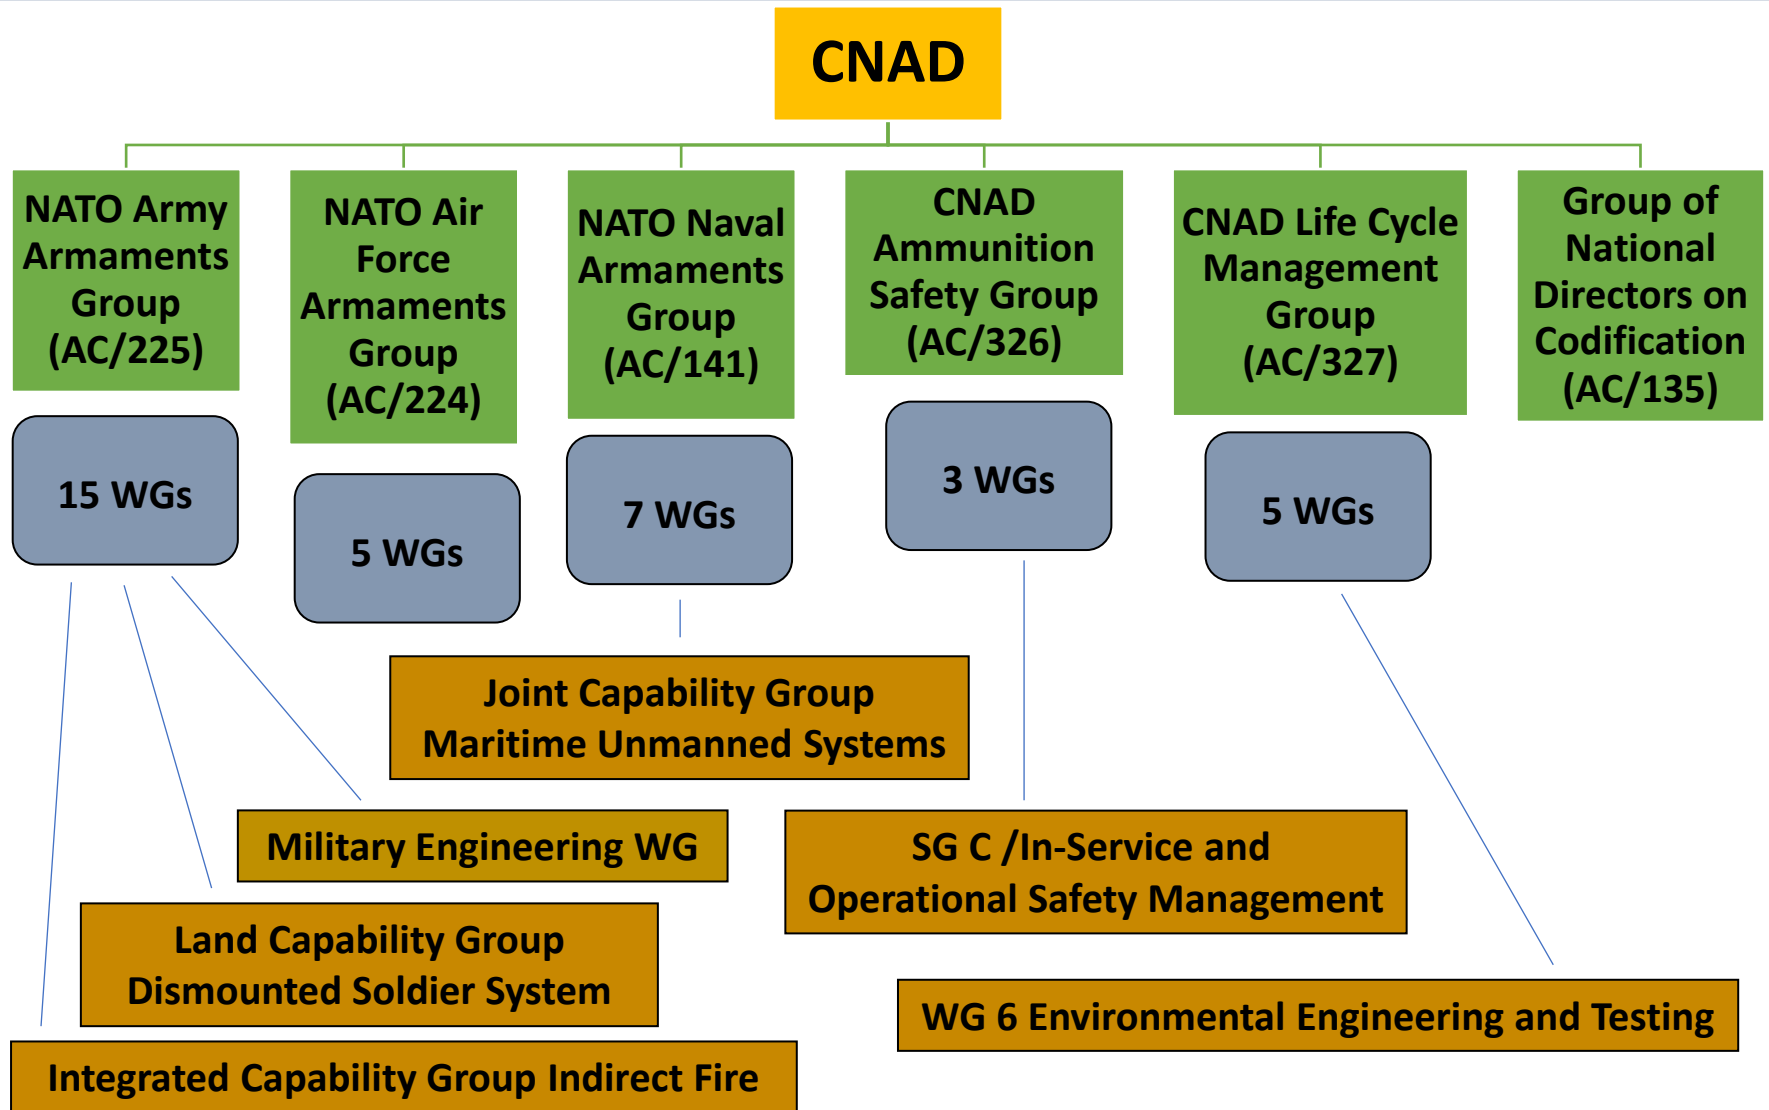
CNAD

NATO Army Armaments Group (AC/225)

NATO Air Force Armaments Group (AC/224)

NATO Naval Armaments Group (AC/141)

CNAD Ammunition Safety Group (AC/326)

CNAD Life Cycle Management Group (AC/327)

Group of National Directors on Codification (AC/135)

15 WGs

5 WGs

7 WGs

3 WGs

5 WGs

Joint Capability Group Maritime Unmanned Systems

Military Engineering WG

SG C /In-Service and Operational Safety Management

Land Capability Group Dismounted Soldier System

WG 6 Environmental Engineering and Testing

Integrated Capability Group Indirect Fire